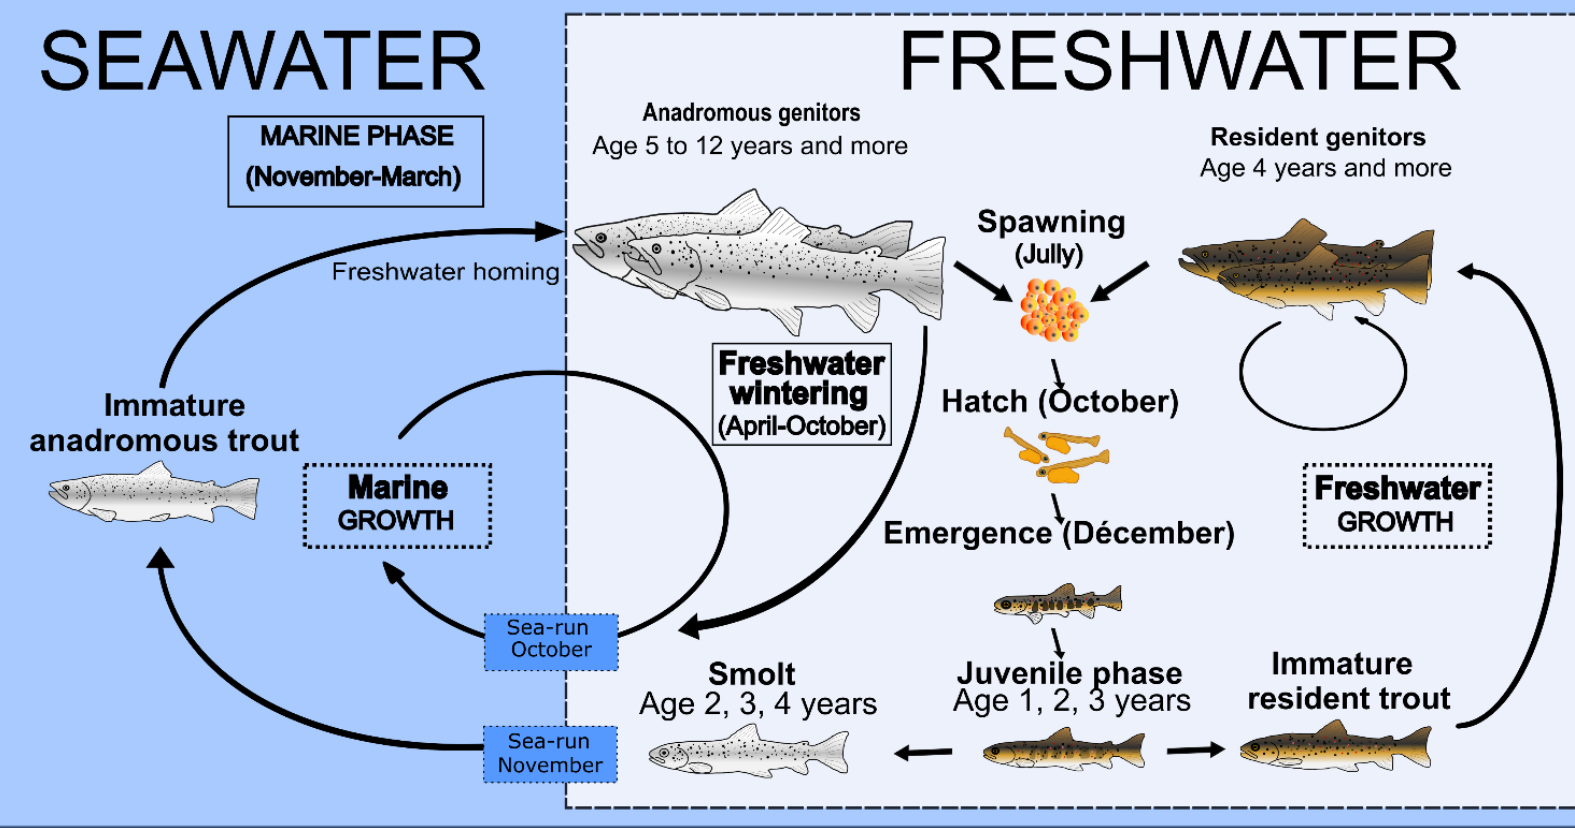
SEAWATER

FRESHWATER

MARINE PHASE
(November-March)

Anadromous genitors
Age 5 to 12 years and more

Resident genitors
Age 4 years and more

Freshwater homing

Spawning
(Jully)

Freshwater wintering
(April-October)

Hatch (October)

Immature anadromous trout

Marine GROWTH

Freshwater GROWTH

Emergence (Décember)

Sea-run October

Smolt
Age 2, 3, 4 years

Juvenile phase
Age 1, 2, 3 years

Immature resident trout

Sea-run November